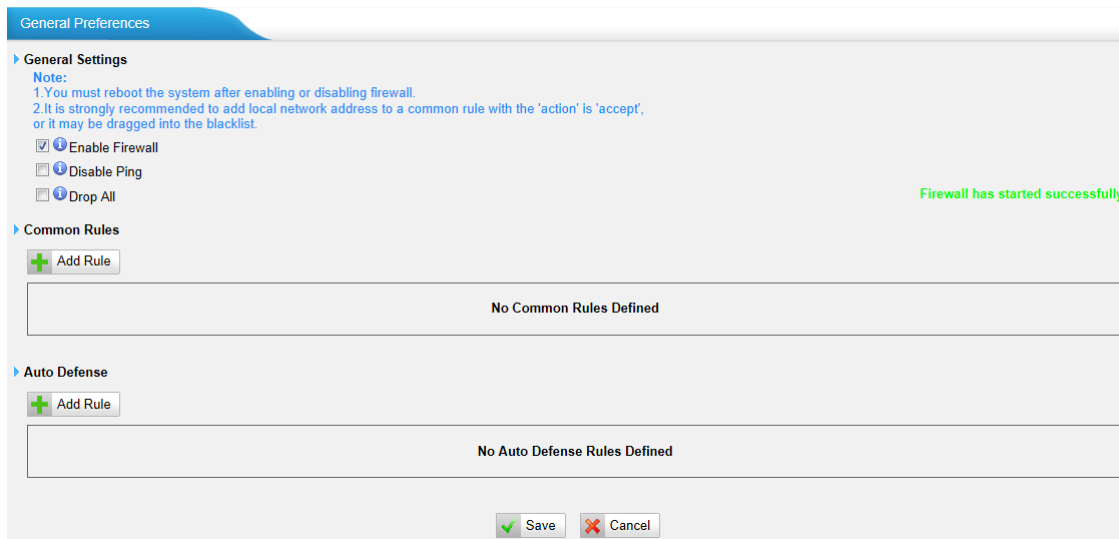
General Preferences

General Settings

Note:
1.You must reboot the system after enabling or disabling firewall.
2.It is strongly recommended to add local network address to a common rule with the 'action' is 'accept', or it may be dragged into the blacklist.

Enable Firewall

Disable Ping

Drop All

Firewall has started successfully

Common Rules

Add Rule

No Common Rules Defined

Auto Defense

Add Rule

No Auto Defense Rules Defined

Save Cancel